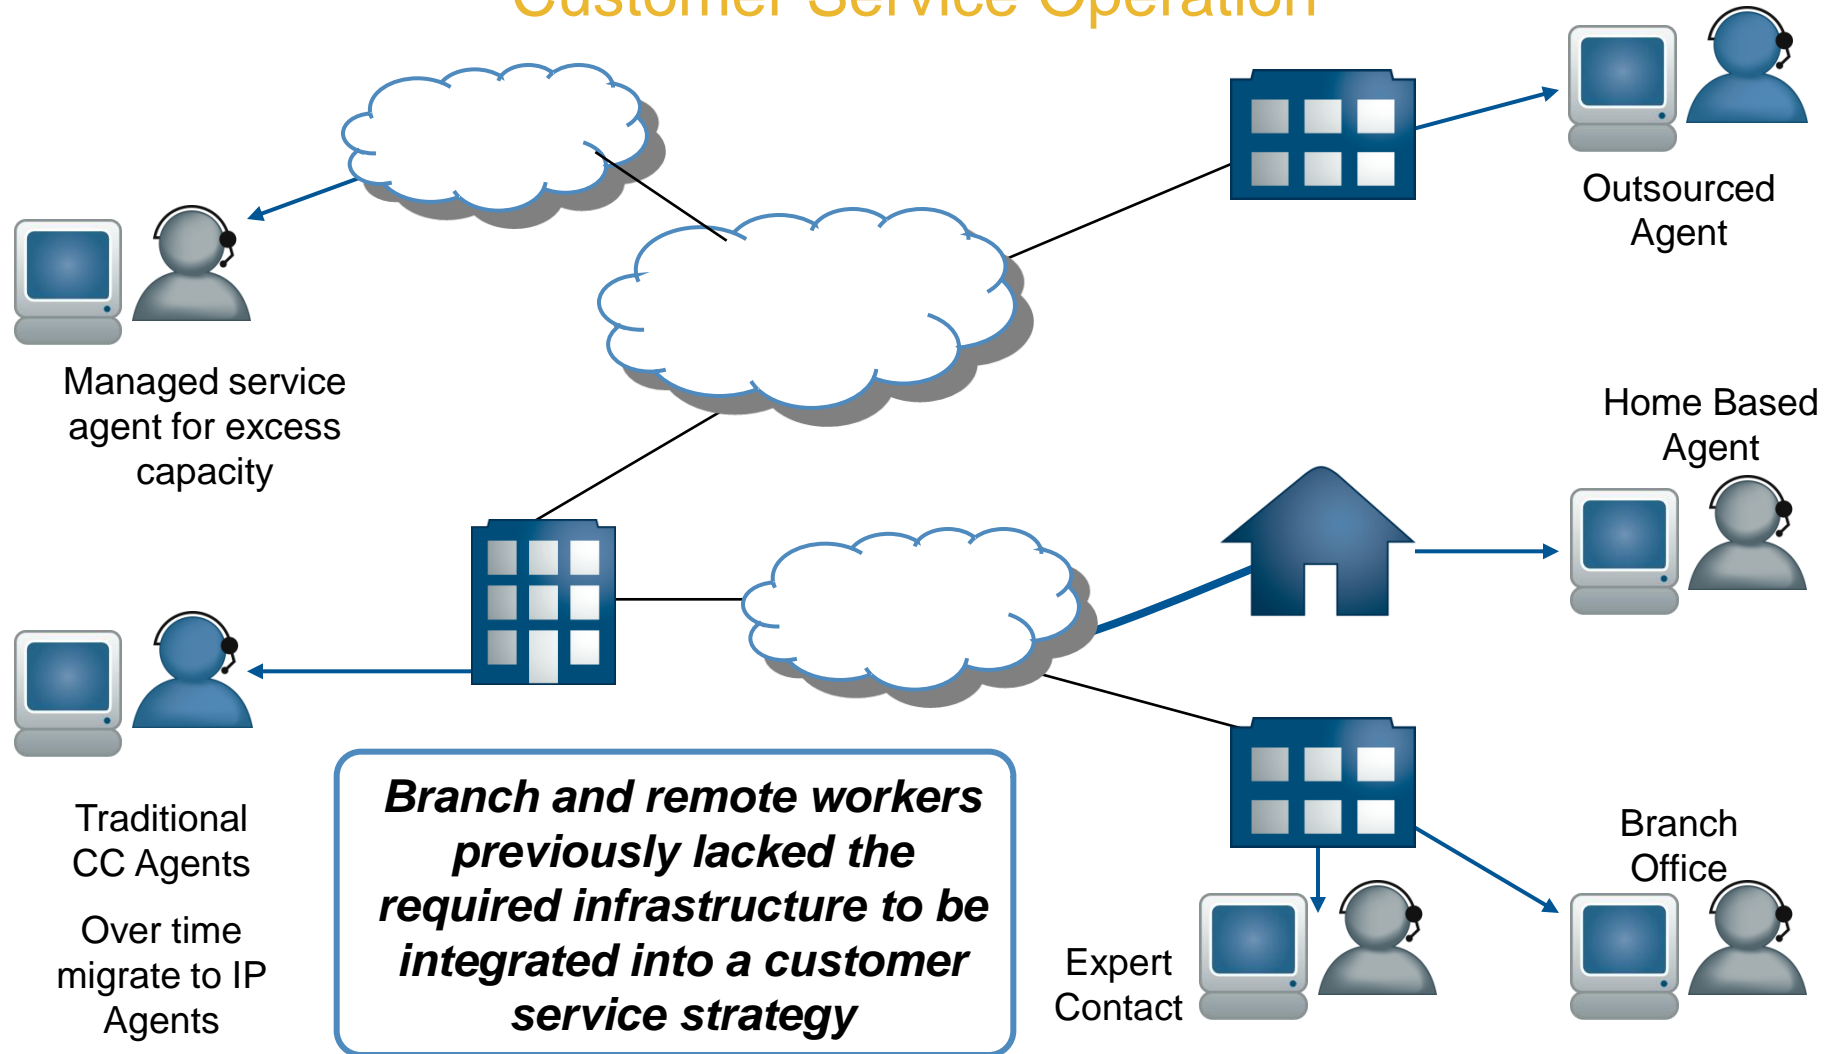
Customer Service Operation

Outsourced Agent

Managed service agent for excess capacity

Home Based Agent

Traditional CC Agents

Over time migrate to IP Agents

Branch and remote workers previously lacked the required infrastructure to be integrated into a customer service strategy

Branch Office

Expert Contact